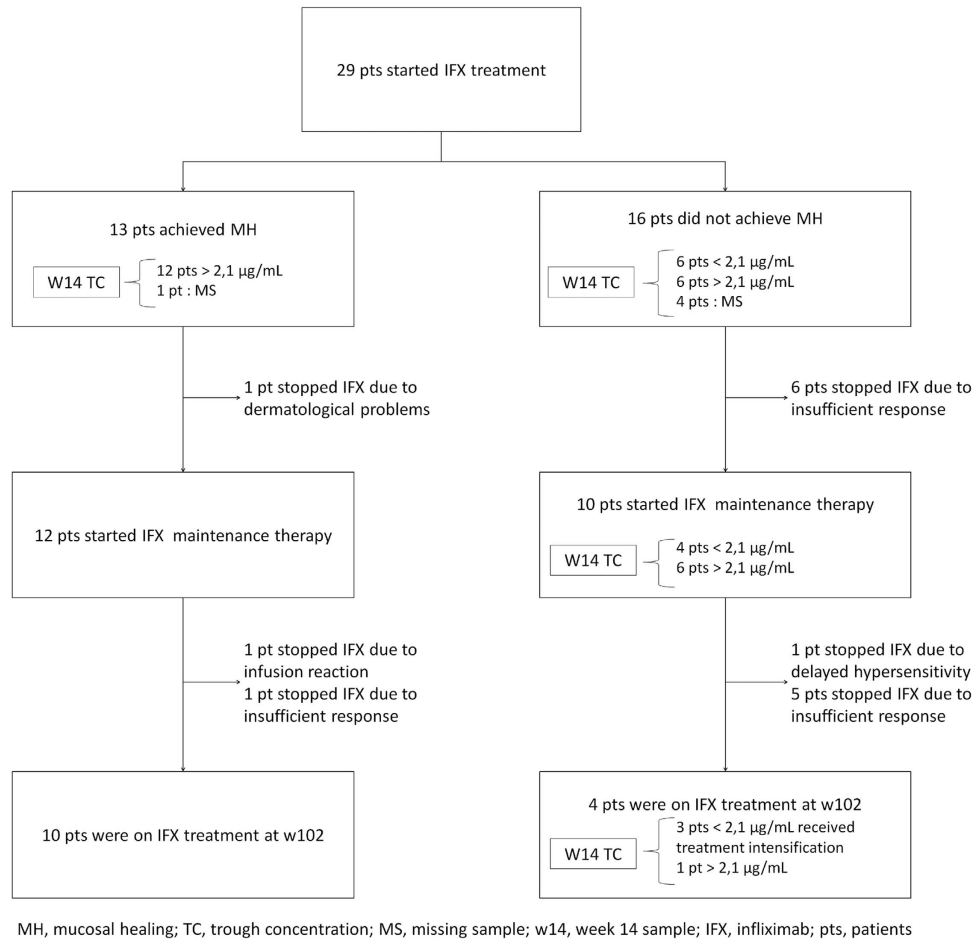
29 pts started IFX treatment

13 pts achieved MH

W14 TC

12 pts > 2,1 µg/mL
1 pt : MS

1 pt stopped IFX due to dermatological problems

12 pts started IFX maintenance therapy

1 pt stopped IFX due to infusion reaction
1 pt stopped IFX due to insufficient response

10 pts were on IFX treatment at w102

16 pts did not achieve MH

W14 TC

6 pts < 2,1 µg/mL
6 pts > 2,1 µg/mL
4 pts : MS

6 pts stopped IFX due to insufficient response

10 pts started IFX maintenance therapy

W14 TC

4 pts < 2,1 µg/mL
6 pts > 2,1 µg/mL

1 pt stopped IFX due to delayed hypersensitivity
5 pts stopped IFX due to insufficient response

4 pts were on IFX treatment at w102

W14 TC

3 pts < 2,1 µg/mL received treatment intensification
1 pt > 2,1 µg/mL

MH, mucosal healing; TC, trough concentration; MS, missing sample; w14, week 14 sample; IFX, infliximab; pts, patients